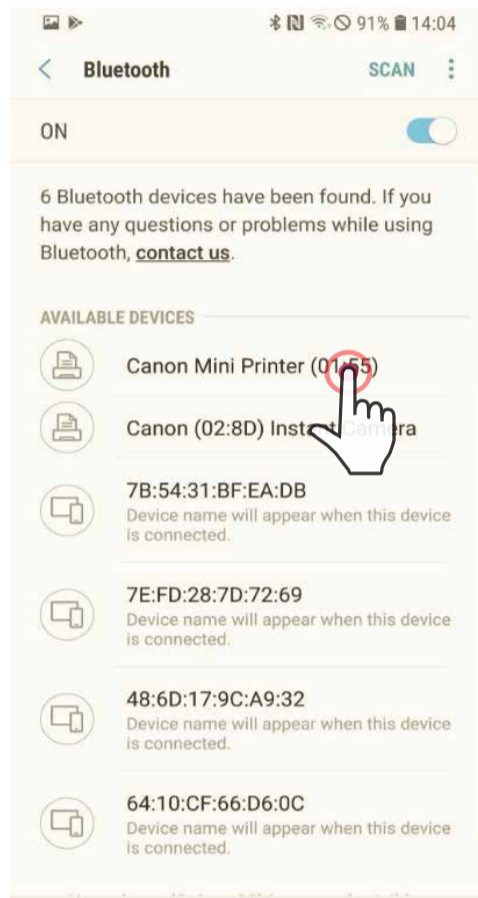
91% 14:04

Bluetooth SCAN

ON

6 Bluetooth devices have been found. If you have any questions or problems while using Bluetooth, contact us.

AVAILABLE DEVICES

Canon Mini Printer (01:55)

Canon (02:8D) Inst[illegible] Camera

7B:54:31:BF:EA:DB
Device name will appear when this device is connected.

7E:FD:28:7D:72:69
Device name will appear when this device is connected.

48:6D:17:9C:A9:32
Device name will appear when this device is connected.

64:10:CF:66:D6:0C
Device name will appear when this device is connected.